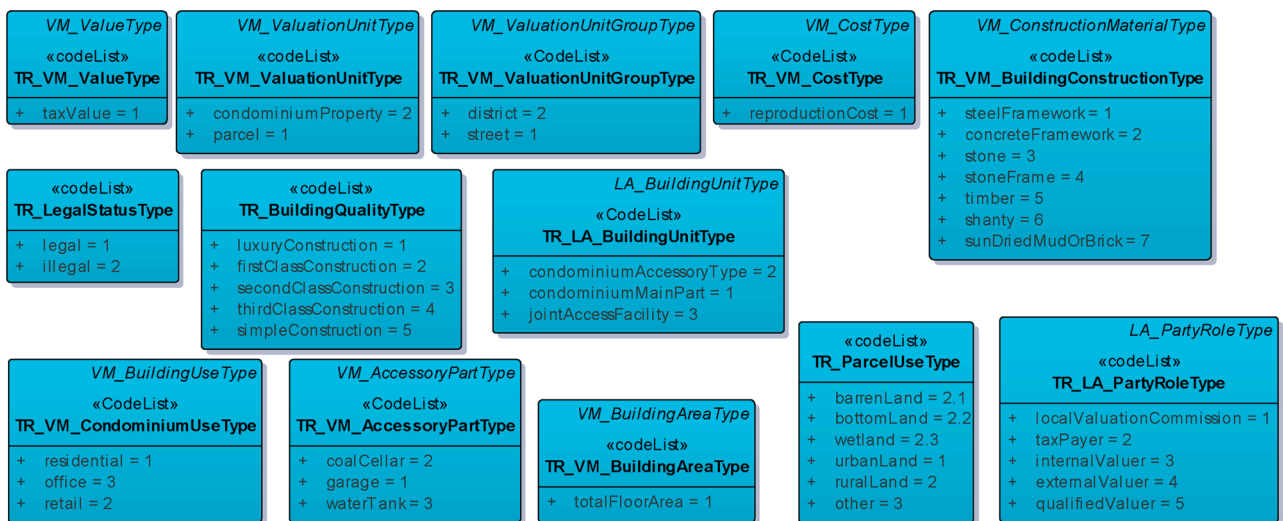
VM_ValueType
«codeList»
TR_VM_ValueType
+ taxValue = 1

VM_ValuationUnitType
«codeList»
TR_VM_ValuationUnitType
+ condominiumProperty = 2
+ parcel = 1

VM_ValuationUnitGroupType
«CodeList»
TR_VM_ValuationUnitGroupType
+ district = 2
+ street = 1

VM_CostType
«CodeList»
TR_VM_CostType
+ reproductionCost = 1

VM_ConstructionMaterialType
«codeList»
TR_VM_BuildingConstructionType
+ steelFramework = 1
+ concreteFramework = 2
+ stone = 3
+ stoneFrame = 4
+ timber = 5
+ shanty = 6
+ sunDriedMudOrBrick = 7

«codeList»
TR_LegalStatusType
+ legal = 1
+ illegal = 2

«codeList»
TR_BuildingQualityType
+ luxuryConstruction = 1
+ firstClassConstruction = 2
+ secondClassConstruction = 3
+ thirdClassConstruction = 4
+ simpleConstruction = 5

LA_BuildingUnitType
«CodeList»
TR_LA_BuildingUnitType
+ condominiumAccessoryType = 2
+ condominiumMainPart = 1
+ jointAccessFacility = 3

«codeList»
TR_ParcelUseType
+ barrenLand = 2.1
+ bottomLand = 2.2
+ wetland = 2.3
+ urbanLand = 1
+ ruralLand = 2
+ other = 3

LA_PartyRoleType
«codeList»
TR_LA_PartyRoleType
+ localValuationCommission = 1
+ taxPayer = 2
+ internalValuer = 3
+ externalValuer = 4
+ qualifiedValuer = 5

VM_BuildingUseType
«CodeList»
TR_VM_CondominiumUseType
+ residential = 1
+ office = 3
+ retail = 2

VM_AccessoryPartType
«CodeList»
TR_VM_AccessoryPartType
+ coalCellar = 2
+ garage = 1
+ waterTank = 3

VM_BuildingAreaType
«codeList»
TR_VM_BuildingAreaType
+ totalFloorArea = 1